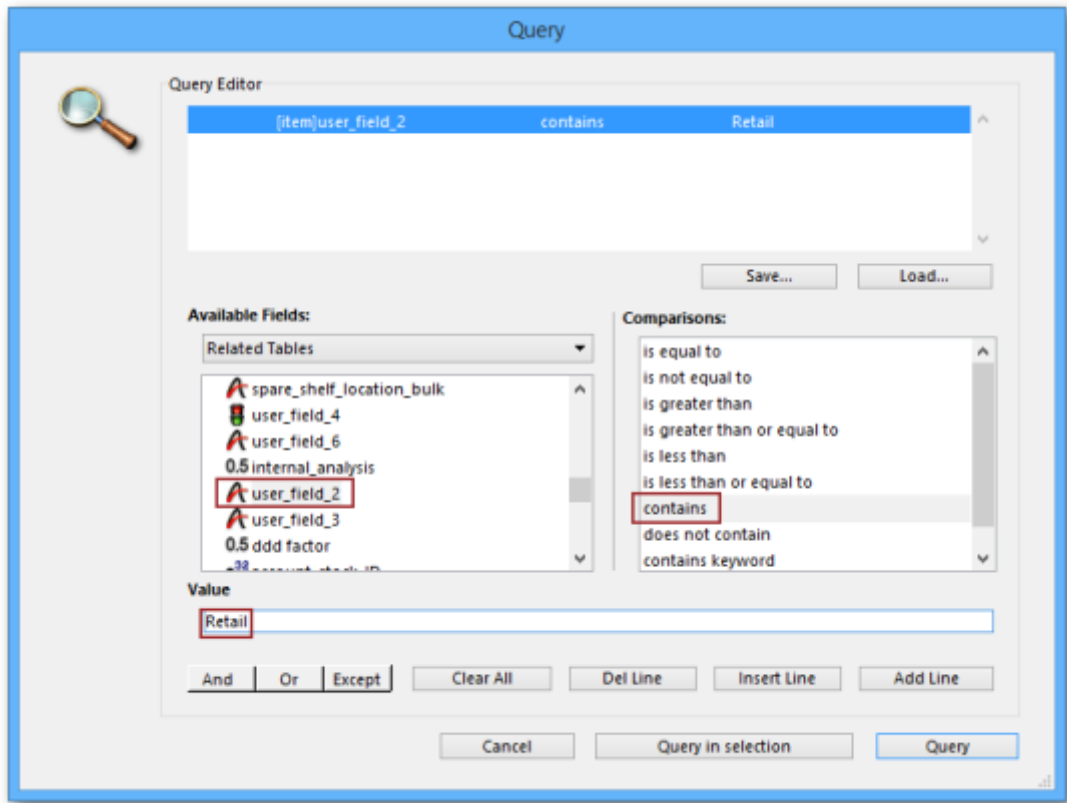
Query

Query Editor

[item]user_field_2 contains Retail

Save...
Load...

Available Fields:

Related Tables

spare_shelf_location_bulk
user_field_4
user_field_6
0.5 internal_analysis
user_field_2
user_field_3
0.5 ddd factor
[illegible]

Comparisons:

is equal to
is not equal to
is greater than
is greater than or equal to
is less than
is less than or equal to
contains
does not contain
contains keyword

Value

Retail

And
Or
Except
Clear All
Del Line
Insert Line
Add Line

Cancel
Query in selection
Query